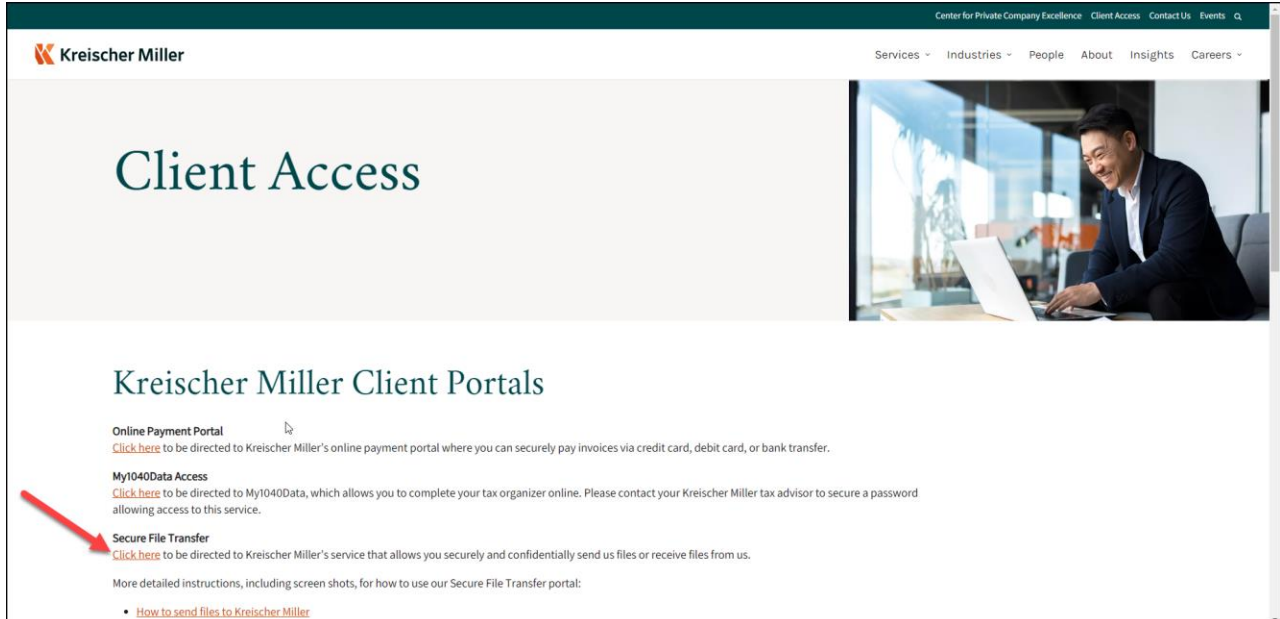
Center for Private Company Excellence Client Access Contact Us Events

Kreischer Miller

Services Industries People About Insights Careers

Client Access

Kreischer Miller Client Portals

Online Payment Portal
Click here to be directed to Kreischer Miller's online payment portal where you can securely pay invoices via credit card, debit card, or bank transfer.

My1040Data Access
Click here to be directed to My1040Data, which allows you to complete your tax organizer online. Please contact your Kreischer Miller tax advisor to secure a password allowing access to this service.

Secure File Transfer
Click here to be directed to Kreischer Miller's service that allows you securely and confidentially send us files or receive files from us.

More detailed instructions, including screen shots, for how to use our Secure File Transfer portal:

- How to send files to Kreischer Miller